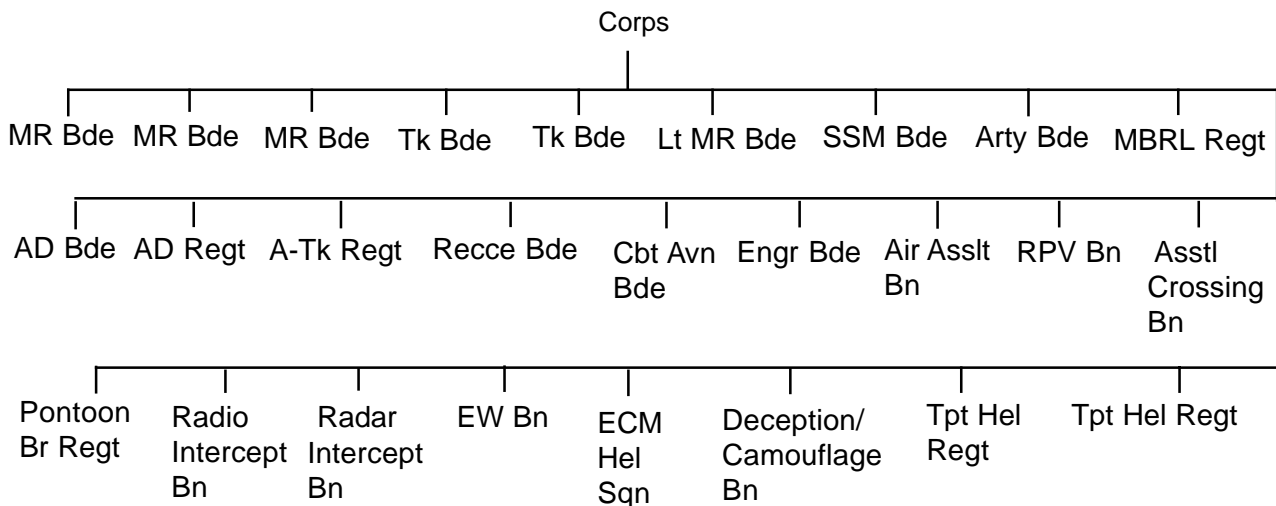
Corps

MR Bde
MR Bde
MR Bde
Tk Bde
Tk Bde
Lt MR Bde
SSM Bde
Arty Bde
MBRL Regt

AD Bde
AD Regt
A-Tk Regt
Recce Bde
Cbt Avn Bde
Engr Bde
Air Asslt Bn
RPV Bn
Asstl Crossing Bn

Pontoon Br Regt
Radio Intercept Bn
Radar Intercept Bn
EW Bn
ECM Hel Sqn
Deception/ Camouflage Bn
Tpt Hel Regt
Tpt Hel Regt